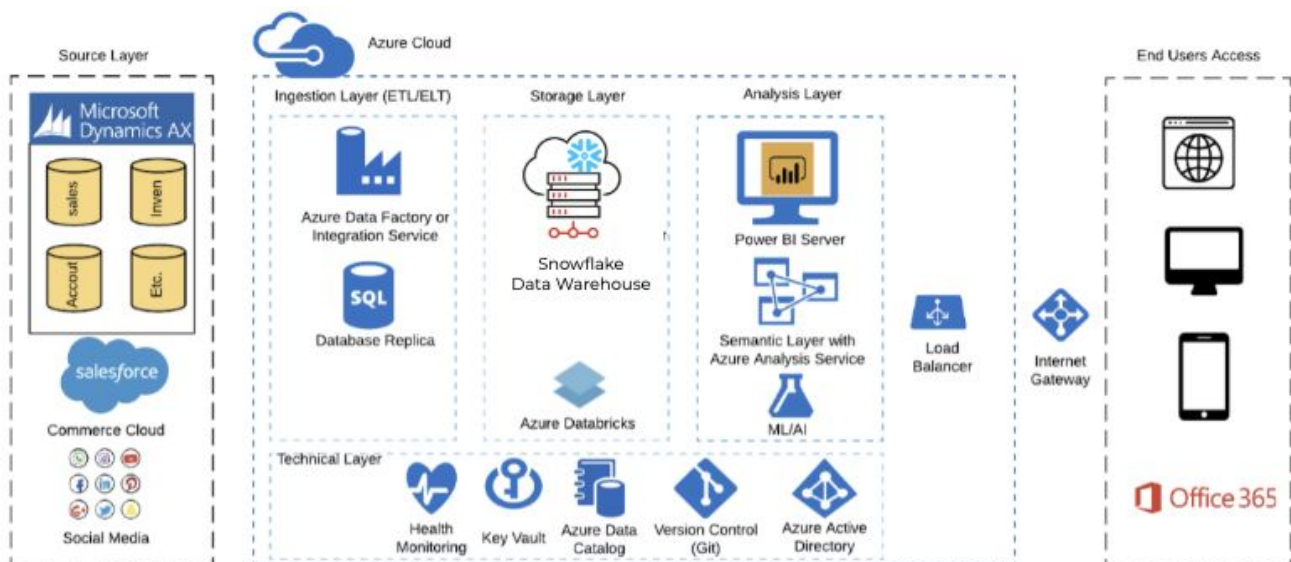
Source Layer

Microsoft Dynamics AX

sales

Inven

Accout

Etc.

salesforce

Commerce Cloud

Social Media

Azure Cloud

Ingestion Layer (ETL/ELT)

Azure Data Factory or Integration Service

SQL

Database Replica

Storage Layer

Snowflake Data Warehouse

Azure Databricks

Analysis Layer

Power BI Server

Semantic Layer with Azure Analysis Service

ML/AI

Load Balancer

Technical Layer

Health Monitoring

Key Vault

Azure Data Catalog

Version Control (Git)

Azure Active Directory

Internet Gateway

End Users Access

Office 365